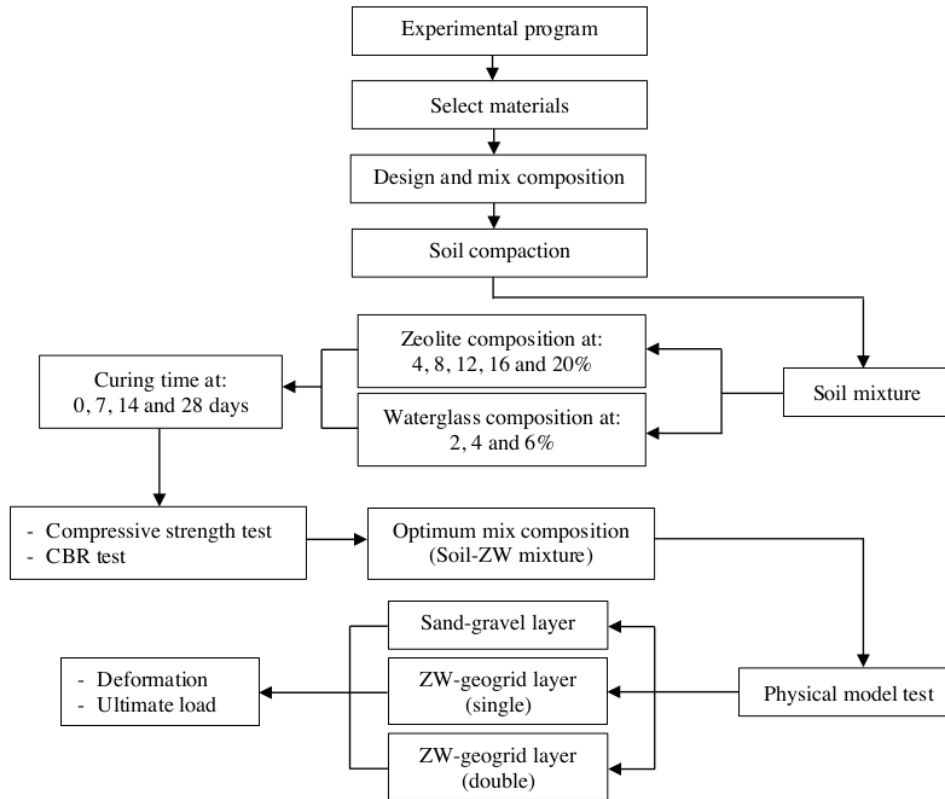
Experimental program

Select materials

Design and mix composition

Soil compaction

Zeolite composition at: 4, 8, 12, 16 and 20%

Curing time at: 0, 7, 14 and 28 days

Soil mixture

Waterglass composition at: 2, 4 and 6%

- Compressive strength test
- CBR test

Optimum mix composition (Soil-ZW mixture)

Sand-gravel layer

- Deformation
- Ultimate load

ZW-geogrid layer (single)

Physical model test

ZW-geogrid layer (double)